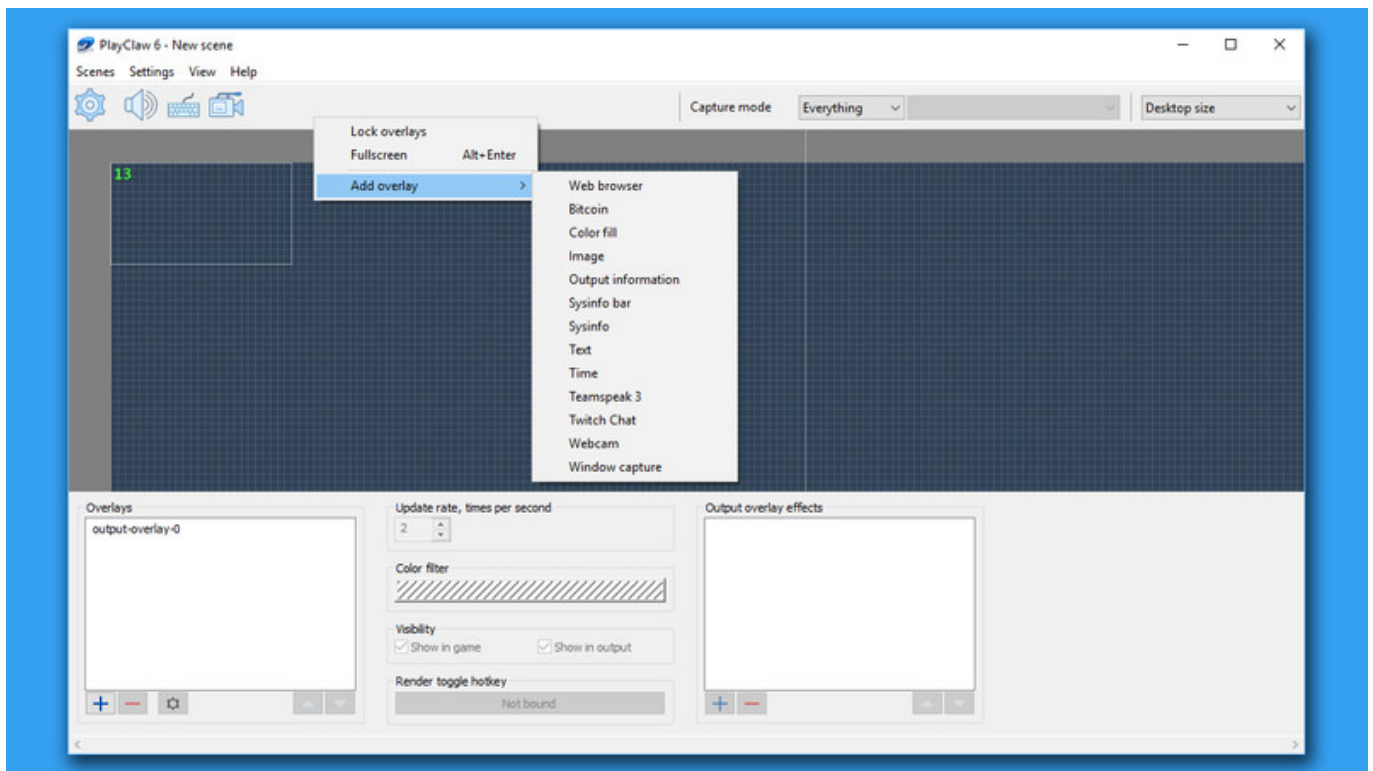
PlayClaw 6 - New scene

Scenes Settings View Help

Capture mode Everything Desktop size

Lock overlays
Fullscreen Alt+Enter
Add overlay

Web browser
Bitcoin
Color fill
Image
Output information
Sysinfo bar
Sysinfo
Text
Time
Teamspeak 3
Twitch Chat
Webcam
Window capture

13

Overlays
output-overlay-0

Update rate, times per second
2

Color filter

Visibility
Show in game Show in output

Render toggle hotkey
Not bound

Output overlay effects